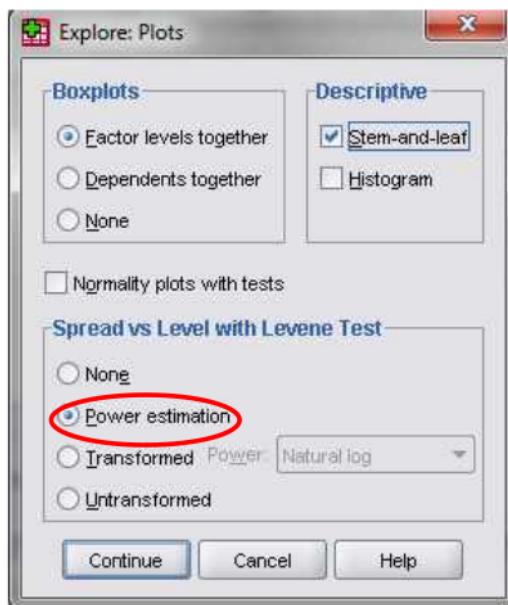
Explore: Plots

Boxplots
Factor levels together
Dependents together
None

Descriptive
Stem-and-leaf
Histogram

Normality plots with tests

Spread vs Level with Levene Test
None
Power estimation
Transformed Power: Natural log
Untransformed

Continue Cancel Help